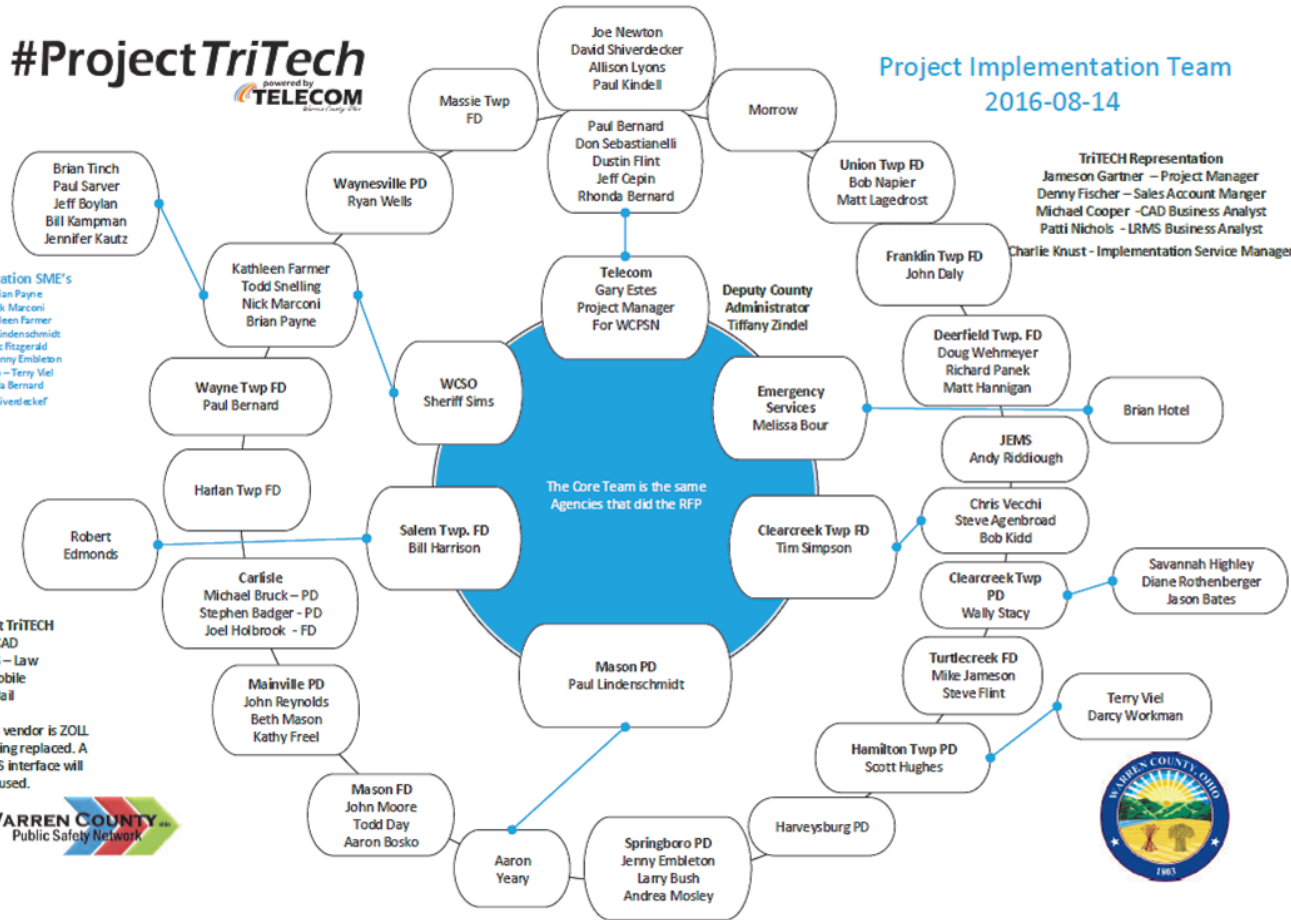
#ProjectTriTech
powered by TELECOM

Project Implementation Team
2016-08-14

Joe Newton
David Shiverdecker
Allison Lyons
Paul Kindell

Massie Twp FD

Morrow

Paul Bernard
Don Sebastianelli
Dustin Flint
Jeff Cepin
Rhonda Bernard

Union Twp FD
Bob Napier
Matt Lagedrost

TriTECH Representation
Jameson Gartner – Project Manager
Denny Fischer – Sales Account Manger
Michael Cooper -CAD Business Analyst
Patti Nichols - LRMS Business Analyst
Charlie Knust - Implementation Service Manager

Waynesville PD
Ryan Wells

Brian Tinch
Paul Sarver
Jeff Boylan
Bill Kampman
Jennifer Kautz

Franklin Twp FD
John Daly

ation SME's
ian Payne
k Marconi
leen Farmer
indenschmidt
Fitzgerald
nny Embleton
– Terry Viel
a Bernard
hiverdecker

Kathleen Farmer
Todd Snelling
Nick Marconi
Brian Payne

Telecom
Gary Estes
Project Manager
For WCPSN

Deputy County
Administrator
Tiffany Zindel

Deerfield Twp. FD
Doug Wehmeyer
Richard Panek
Matt Hannigan

Wayne Twp FD
Paul Bernard

WCSO
Sheriff Sims

Emergency
Services
Melissa Bour

Brian Hotel

JEMS
Andy Riddiough

Harlan Twp FD

The Core Team is the same
Agencies that did the RFP

Chris Vecchi
Steve Agenbroad
Bob Kidd

Robert
Edmonds

Salem Twp. FD
Bill Harrison

Clearcreek Twp FD
Tim Simpson

Savannah Highley
Diane Rothenberger
Jason Bates

Carlisle
Michael Bruck – PD
Stephen Badger - PD
Joel Holbrook - FD

Clearcreek Twp
PD
Wally Stacy

t TriTECH
CAD
– Law
obile
ail

vendor is ZOLL
ing replaced. A
S interface will
used.

Mason PD
Paul Lindenschmidt

Turtlecreek FD
Mike Jameson
Steve Flint

Mainville PD
John Reynolds
Beth Mason
Kathy Freel

Terry Viel
Darcy Workman

Hamilton Twp PD
Scott Hughes

WARREN COUNTY
Public Safety Network

Mason FD
John Moore
Todd Day
Aaron Bosko

Harveysburg PD

Aaron
Yeary

Springboro PD
Jenny Embleton
Larry Bush
Andrea Mosley

WARREN COUNTY, OHIO
1803